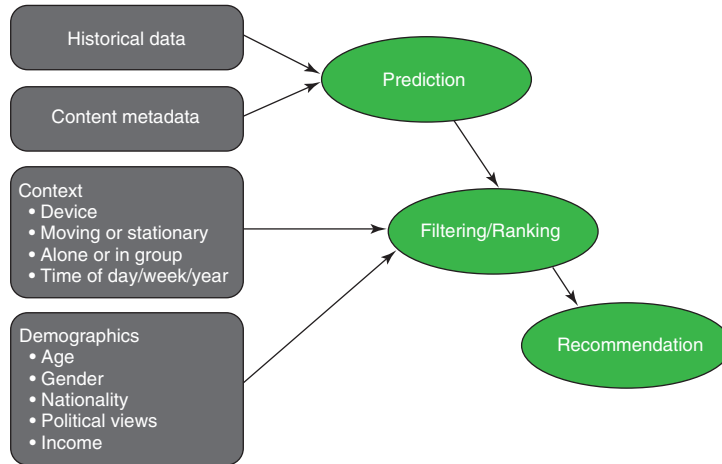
Historical data

Content metadata

Context
• Device
• Moving or stationary
• Alone or in group
• Time of day/week/year

Demographics
• Age
• Gender
• Nationality
• Political views
• Income

Prediction

Filtering/Ranking

Recommendation